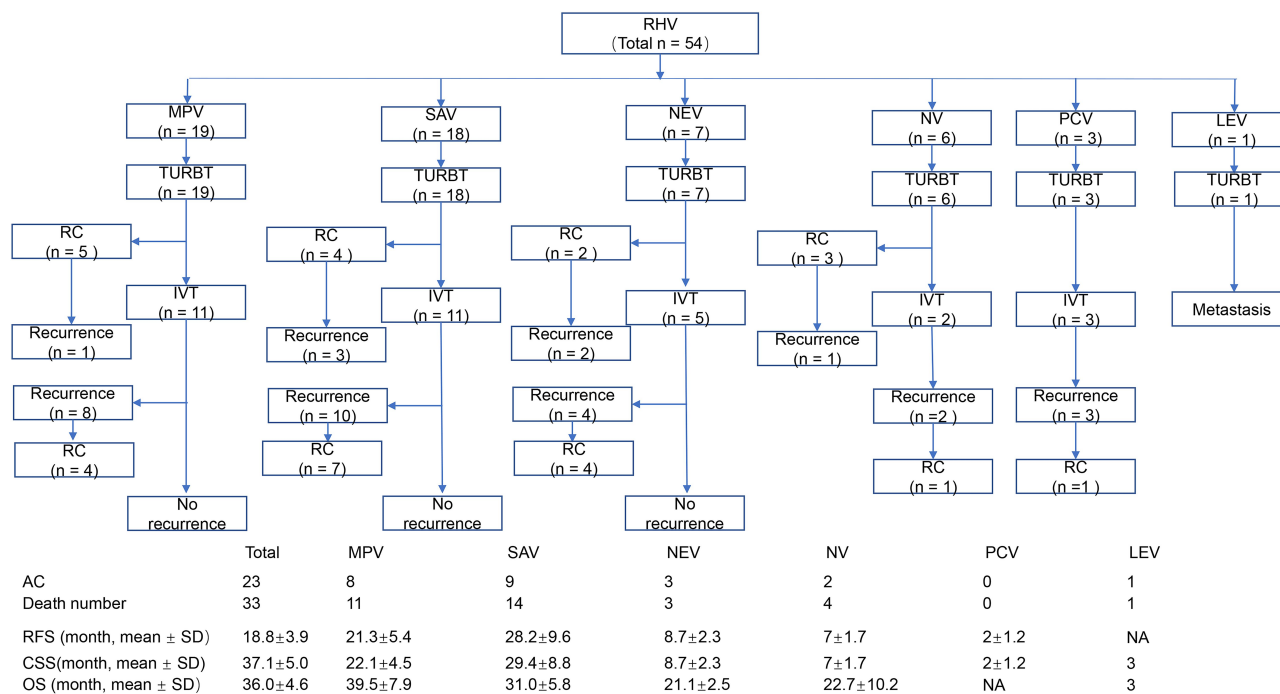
RHV
（Total n = 54）

MPV
(n = 19)

TURBT
(n = 19)

RC
(n = 5 )

Recurrence
(n = 1)

IVT
(n = 11)

Recurrence
(n = 8)

RC
(n = 4)

No recurrence

SAV
(n = 18)

TURBT
(n = 18)

RC
(n = 4 )

Recurrence
(n = 3)

IVT
(n = 11)

Recurrence
(n = 10)

RC
(n = 7)

No recurrence

NEV
(n = 7)

TURBT
(n = 7)

RC
(n = 2 )

Recurrence
(n = 2)

IVT
(n = 5)

Recurrence
(n = 4)

RC
(n = 4)

No recurrence

NV
(n = 6)

TURBT
(n = 6)

RC
(n = 3 )

Recurrence
(n = 1)

IVT
(n = 2)

Recurrence
(n =2 )

RC
(n = 1)

PCV
(n = 3)

TURBT
(n = 3)

IVT
(n = 3)

Recurrence
(n = 3)

RC
(n =1 )

LEV
(n = 1)

TURBT
(n = 1)

Metastasis

| | Total | MPV | SAV | NEV | NV | PCV | LEV |
|---|---|---|---|---|---|---|---|
| AC | 23 | 8 | 9 | 3 | 2 | 0 | 1 |
| Death number | 33 | 11 | 14 | 3 | 4 | 0 | 1 |
| RFS (month, mean ± SD) | 18.8±3.9 | 21.3±5.4 | 28.2±9.6 | 8.7±2.3 | 7±1.7 | 2±1.2 | NA |
| CSS(month, mean ± SD) | 37.1±5.0 | 22.1±4.5 | 29.4±8.8 | 8.7±2.3 | 7±1.7 | 2±1.2 | 3 |
| OS (month, mean ± SD) | 36.0±4.6 | 39.5±7.9 | 31.0±5.8 | 21.1±2.5 | 22.7±10.2 | NA | 3 |